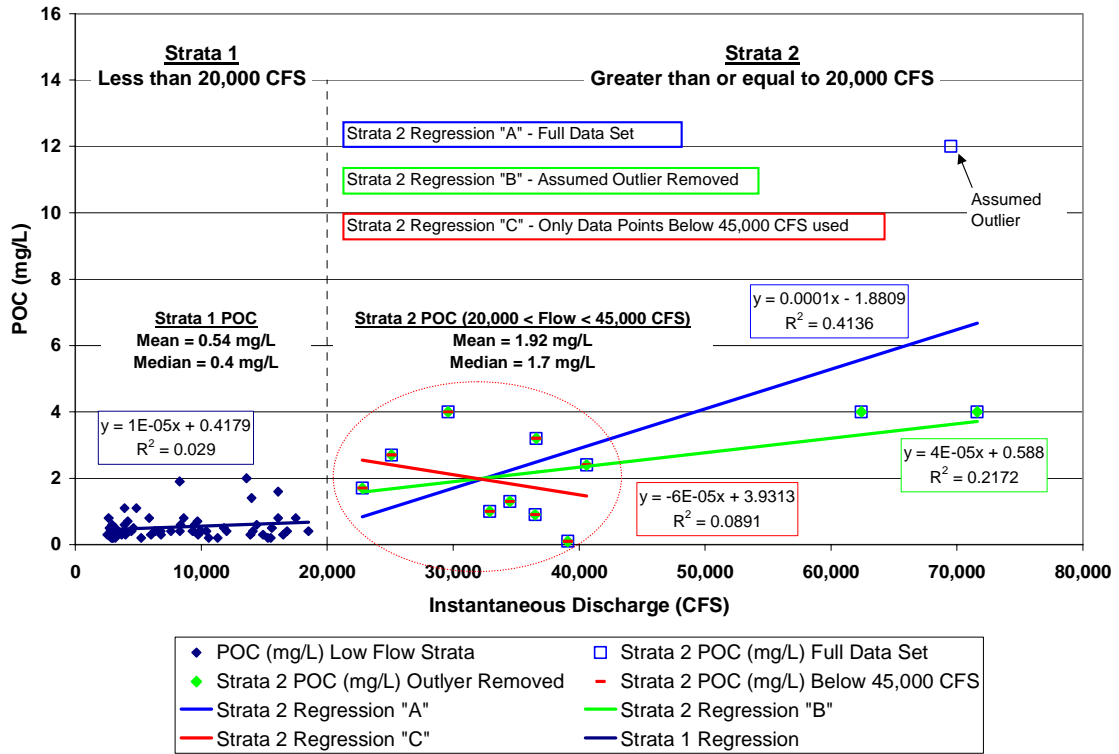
Strata 1
Less than 20,000 CFS

Strata 2
Greater than or equal to 20,000 CFS

Strata 2 Regression "A" - Full Data Set

Strata 2 Regression "B" - Assumed Outlier Removed

Strata 2 Regression "C" - Only Data Points Below 45,000 CFS used

Assumed Outlier

Strata 1 POC
Mean = 0.54 mg/L
Median = 0.4 mg/L

Strata 2 POC (20,000 < Flow < 45,000 CFS)
Mean = 1.92 mg/L
Median = 1.7 mg/L

y = 0.0001x - 1.8809
$R^2$ = 0.4136

y = 1E-05x + 0.4179
$R^2$ = 0.029

y = 4E-05x + 0.588
$R^2$ = 0.2172

y = -6E-05x + 3.9313
$R^2$ = 0.0891

POC (mg/L)

16
14
12
10
8
6
4
2
0

0 10,000 20,000 30,000 40,000 50,000 60,000 70,000 80,000

Instantaneous Discharge (CFS)

POC (mg/L) Low Flow Strata
Strata 2 POC (mg/L) Full Data Set
Strata 2 POC (mg/L) Outlyer Removed
Strata 2 POC (mg/L) Below 45,000 CFS
Strata 2 Regression "A"
Strata 2 Regression "B"
Strata 2 Regression "C"
Strata 1 Regression